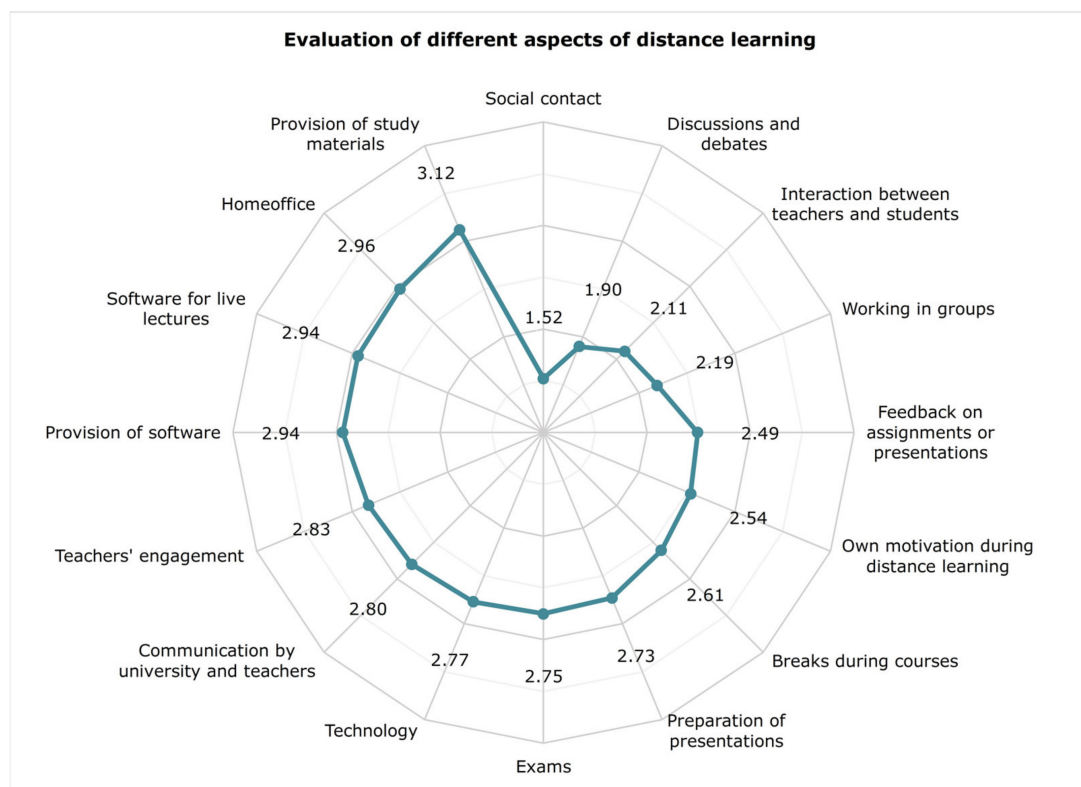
Evaluation of different aspects of distance learning

Social contact
1.52
Discussions and debates
1.90
Interaction between teachers and students
2.11
Working in groups
2.19
Feedback on assignments or presentations
2.49
Own motivation during distance learning
2.54
Breaks during courses
2.61
Preparation of presentations
2.73
Exams
2.75
Technology
2.77
Communication by university and teachers
2.80
Teachers' engagement
2.83
Provision of software
2.94
Software for live lectures
2.94
Homeoffice
2.96
Provision of study materials
3.12